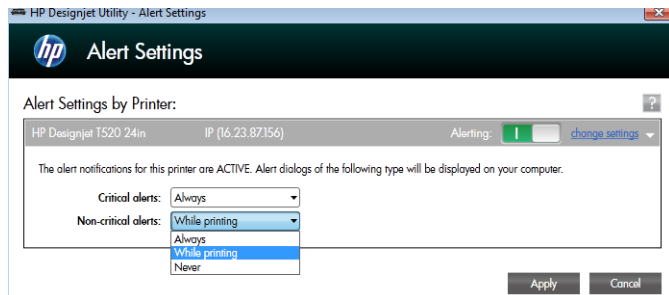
HP Designjet Utility - Alert Settings

hp Alert Settings

Alert Settings by Printer:

?

HP Designjet T520 24in IP (16.23.87.156) Alerting: I change settings

The alert notifications for this printer are ACTIVE. Alert dialogs of the following type will be displayed on your computer.

Critical alerts: Always

Non-critical alerts: While printing

Always
While printing
Never

Apply Cancel